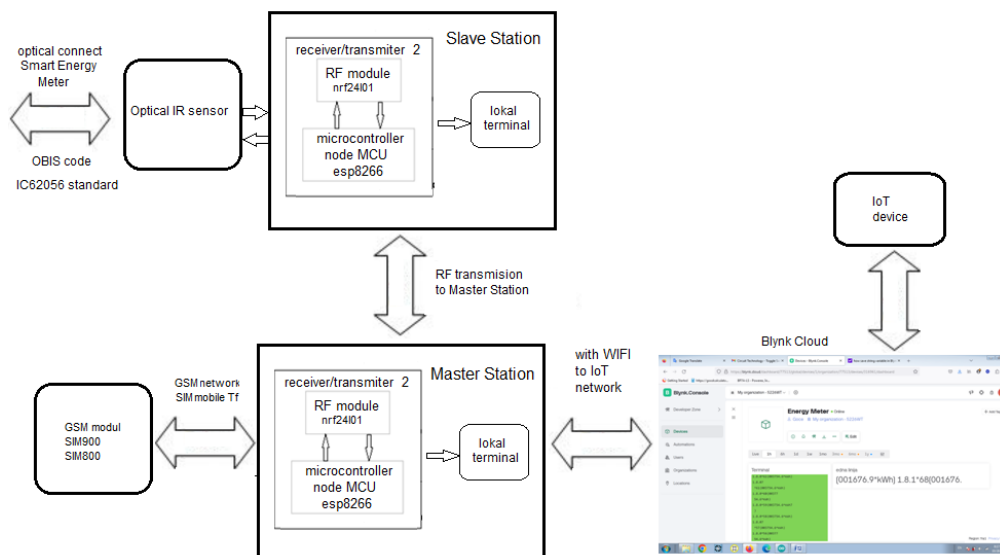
optical connect Smart Energy Meter

OBIS code

IC62056 standard

Optical IR sensor

Slave Station

receiver/transmiter 2

RF module
nrf24l01

microcontroller node MCU esp8266

lokal terminal

IoT device

RF transmision to Master Station

Blynk Cloud

GSM network SIM mobile Tf

GSM modul SIM900 SIM800

Master Station

receiver/transmiter 2

RF module
nrf24l01

microcontroller node MCU esp8266

lokal terminal

with WIFI to IoT network

Blynk.Console

Energy Meter

Terminal

(001676.9*kWh) 1.8.1*68(001676.